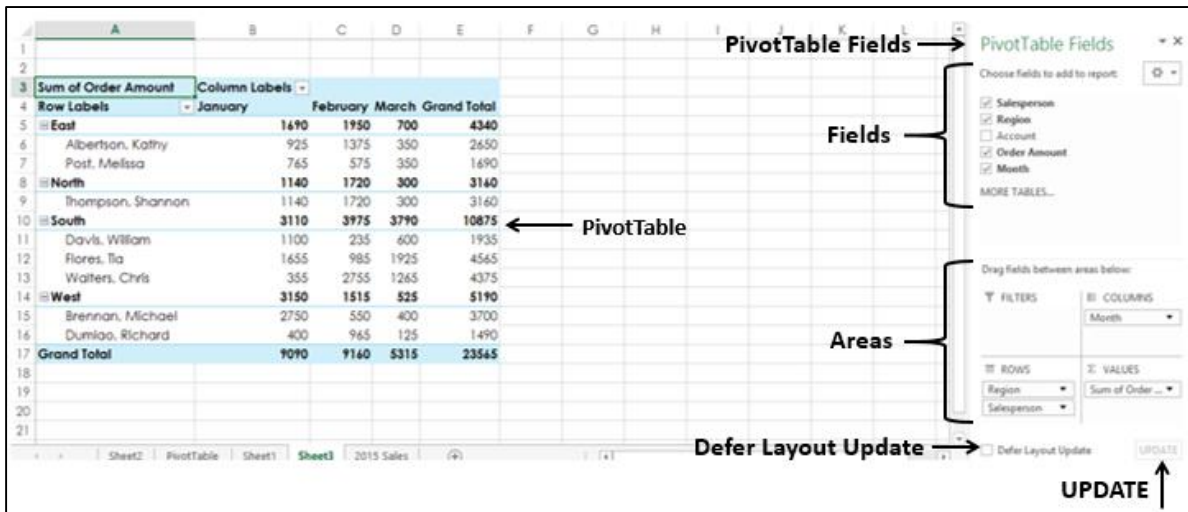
| | A | B | C | D | E | F | G | H | I | J | K | L |
|---|---|---|---|---|---|---|---|---|---|---|---|---|
| 1 | | | | | | | | | | | | |
| 2 | | | | | | | | | | | | |
| 3 | Sum of Order Amount | Column Labels | | | | | | | | | | |
| 4 | Row Labels | January | February | March | Grand Total | | | | | | | |
| 5 | East | 1690 | 1950 | 700 | 4340 | | | | | | | |
| 6 | Albertson, Kathy | 925 | 1375 | 350 | 2650 | | | | | | | |
| 7 | Post, Melissa | 765 | 575 | 350 | 1690 | | | | | | | |
| 8 | North | 1140 | 1720 | 300 | 3160 | | | | | | | |
| 9 | Thompson, Shannon | 1140 | 1720 | 300 | 3160 | | | | | | | |
| 10 | South | 3110 | 3975 | 3790 | 10875 | | | | | | | |
| 11 | Davis, William | 1100 | 235 | 600 | 1935 | | | | | | | |
| 12 | Flores, Tia | 1655 | 985 | 1925 | 4565 | | | | | | | |
| 13 | Walters, Chris | 355 | 2755 | 1265 | 4375 | | | | | | | |
| 14 | West | 3150 | 1515 | 525 | 5190 | | | | | | | |
| 15 | Brennan, Michael | 2750 | 550 | 400 | 3700 | | | | | | | |
| 16 | Dumlao, Richard | 400 | 965 | 125 | 1490 | | | | | | | |
| 17 | Grand Total | 9090 | 9160 | 5315 | 23565 | | | | | | | |
| 18 | | | | | | | | | | | | |
| 19 | | | | | | | | | | | | |
| 20 | | | | | | | | | | | | |
| 21 | | | | | | | | | | | | |

Sheet2 | PivotTable | Sheet1 | Sheet3 | 2015 Sales

PivotTable

PivotTable Fields

PivotTable Fields

Choose fields to add to report:

Salesperson
Region
Account
Order Amount
Month
MORE TABLES...

Fields

Drag fields between areas below:

FILTERS

COLUMNS
Month

ROWS
Region
Salesperson

VALUES
Sum of Order ...

Areas

Defer Layout Update

Defer Layout Update

UPDATE

UPDATE